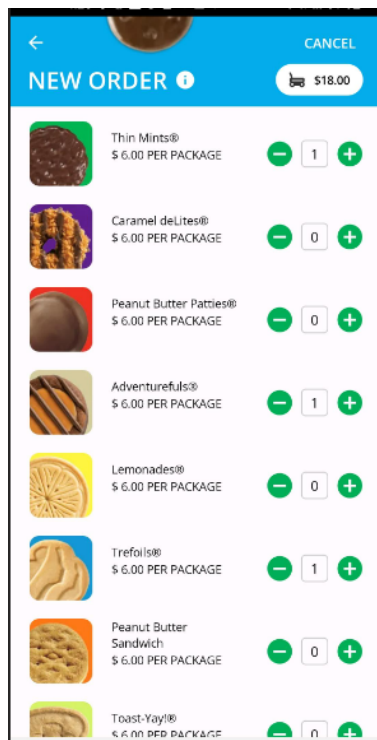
CANCEL

NEW ORDER

$18.00

Thin Mints®
$ 6.00 PER PACKAGE
1

Caramel deLites®
$ 6.00 PER PACKAGE
0

Peanut Butter Patties®
$ 6.00 PER PACKAGE
0

Adventurefuls®
$ 6.00 PER PACKAGE
1

Lemonades®
$ 6.00 PER PACKAGE
0

Trefoils®
$ 6.00 PER PACKAGE
1

Peanut Butter Sandwich
$ 6.00 PER PACKAGE
0

Toast-Yay!®
$ 6.00 PER PACKAGE
0